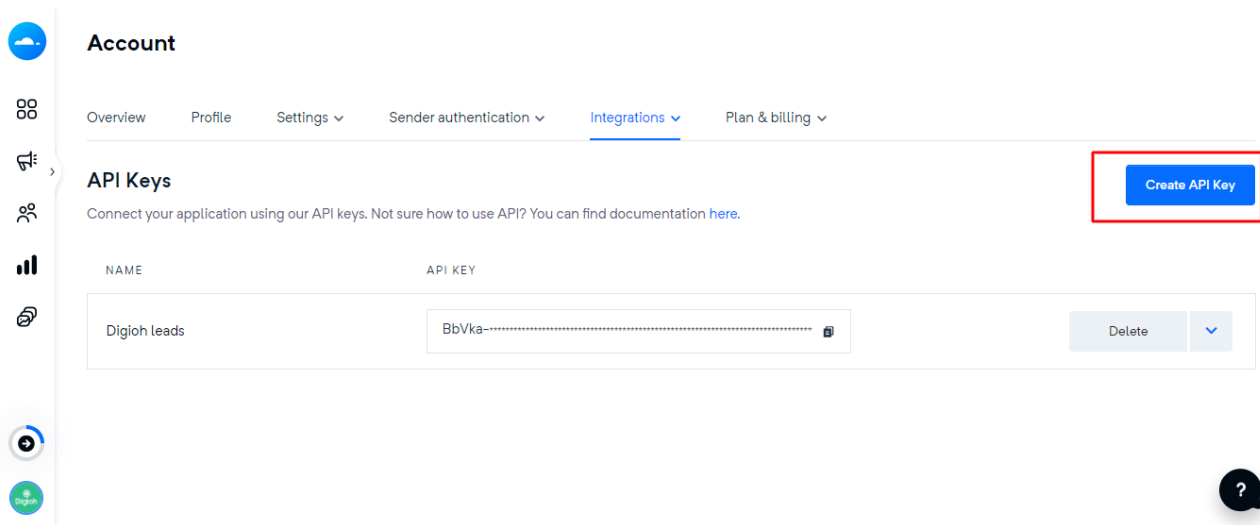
Account

Overview Profile Settings Sender authentication Integrations Plan & billing

API Keys

Create API Key

Connect your application using our API keys. Not sure how to use API? You can find documentation here.

| NAME | API KEY | |
|---|---|---|
| Digioh leads | BbVka-•••••••••••••••••••••••••••••••••••••••••••••••••••••••••• | Delete |

Digioh

?